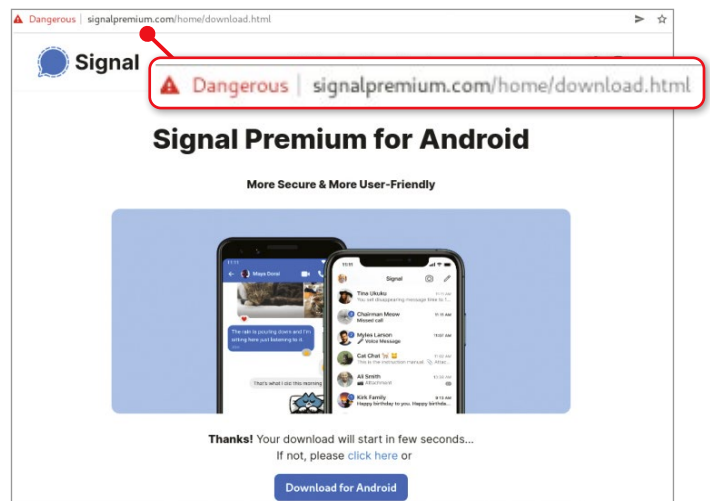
Dangerous | signalpremium.com/home/download.html

Signal

Dangerous | signalpremium.com/home/download.html

Signal Premium for Android

More Secure & More User-Friendly

Maya Doval

The rain is pouring down and I'm sitting here just listening to it.

That's what I told this morning

Signal

Tina Ukuku
You set disappearing message time to 1

Chairman Meow
Missed call

Myles Larson
Voice Message

Cat Chat
This is the instruction manual.

Ali Smith
Attachment

Kirk Family
Happy birthday to you. Happy birthda

Thanks! Your download will start in few seconds...
If not, please click here or

Download for Android